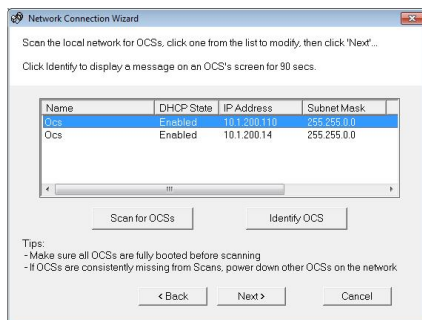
Network Connection Wizard

Scan the local network for OCSs, click one from the list to modify, then click 'Next'...

Click Identify to display a message on an OCS's screen for 90 secs.

| Name | DHCP State | IP Address | Subnet Mask |
|---|---|---|---|
| Ocs | Enabled | 10.1.200.110 | 255.255.0.0 |
| Ocs | Enabled | 10.1.200.14 | 255.255.0.0 |

Scan for OCSs

Identify OCS

Tips:
- Make sure all OCSs are fully booted before scanning
- If OCSs are consistently missing from Scans, power down other OCSs on the network

< Back

Next >

Cancel